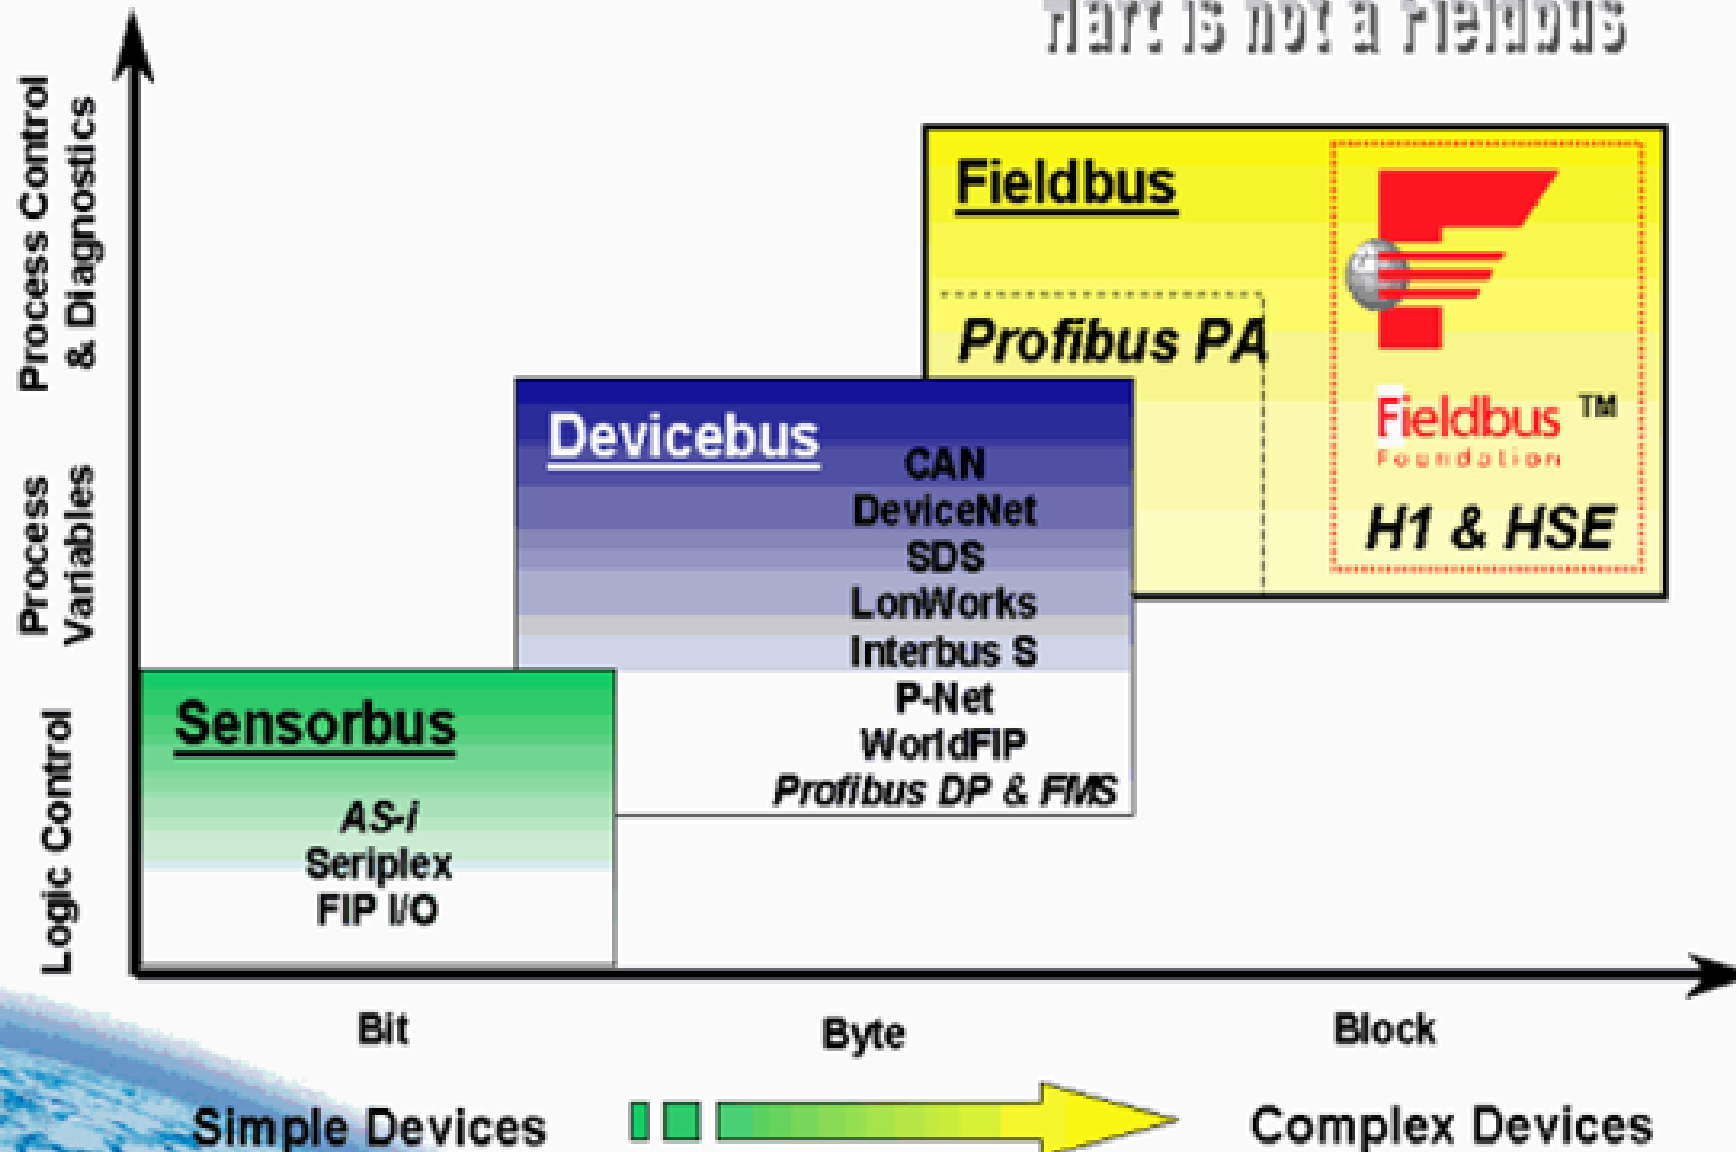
HART is not a Fieldbus

Process Control & Diagnostics

Process Variables

Logic Control

Fieldbus

Profibus PA

Fieldbus™
Foundation

H1 & HSE

Devicebus

CAN
DeviceNet
SDS
LonWorks
Interbus S
P-Net
WorldFIP
Profibus DP & FMS

Sensorbus

AS-i
Seriplex
FIP I/O

Bit

Byte

Block

Simple Devices

Complex Devices